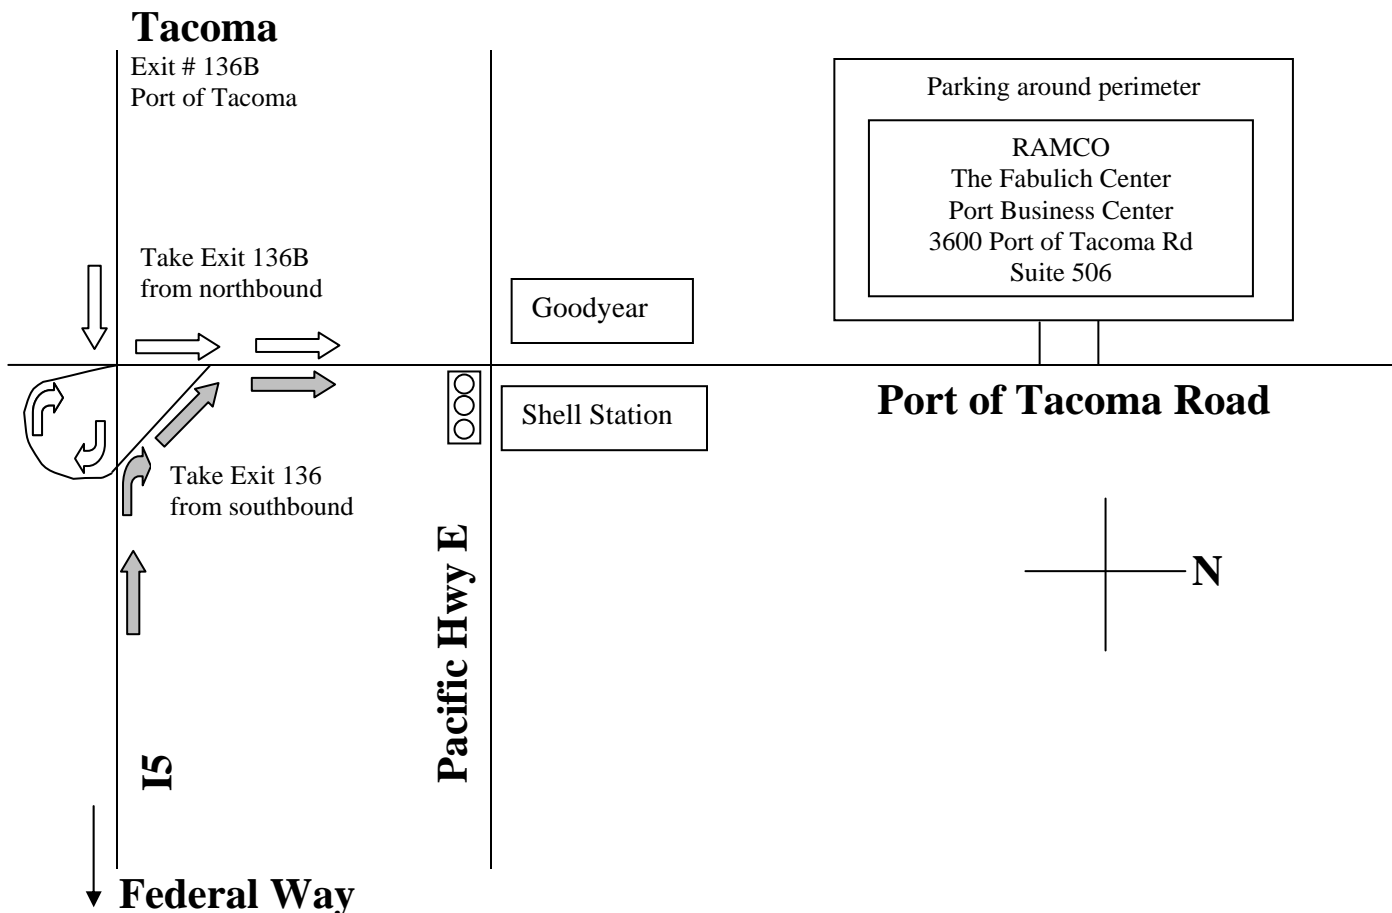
Tacoma
Exit # 136B
Port of Tacoma

Parking around perimeter

RAMCO
The Fabulich Center
Port Business Center
3600 Port of Tacoma Rd
Suite 506

Take Exit 136B from northbound

Goodyear

Shell Station

Port of Tacoma Road

Take Exit 136 from southbound

Pacific Hwy E

N

I5

Federal Way